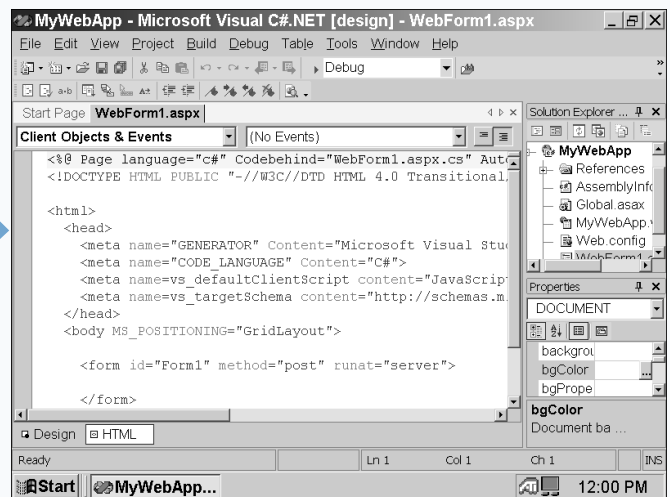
MyWebApp - Microsoft Visual C#.NET [design] - WebForm1.aspx

File Edit View Project Build Debug Table Tools Window Help

Debug

Start Page WebForm1.aspx

Client Objects & Events

(No Events)

<%@ Page language="c#" Codebehind="WebForm1.aspx.cs" Aut
<!DOCTYPE HTML PUBLIC "-//W3C//DTD HTML 4.0 Transitional

<html>
<head>
<meta name="GENERATOR" Content="Microsoft Visual Stu
<meta name="CODE_LANGUAGE" Content="C#">
<meta name=vs_defaultClientScript content="JavaScrip
<meta name=vs_targetSchema content="http://schemas.m
</head>
<body MS_POSITIONING="GridLayout">

<form id="Form1" method="post" runat="server">

</form>

Design HTML

Solution Explorer ...

MyWebApp
References
AssemblyInf
Global.asax
MyWebApp.
Web.config
WebForm1.

Properties

DOCUMENT

backgrou
bgColor
bgPrope

bgColor
Document ba ...

Ready Ln 1 Col 1 Ch 1 INS

Start MyWebApp... 12:00 PM